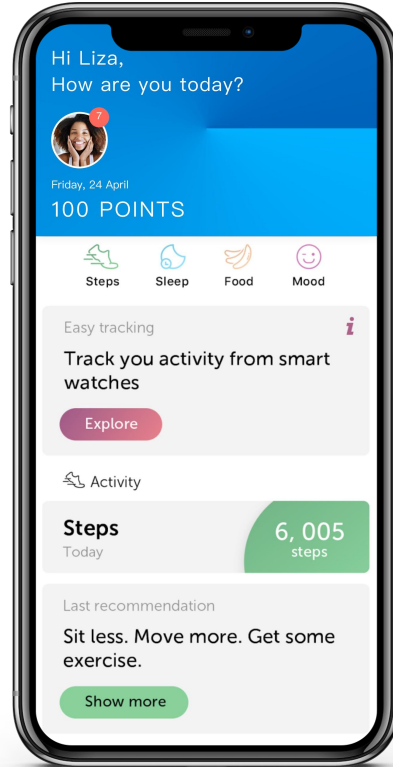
Hi Liza,
How are you today?

7

Friday, 24 April

100 POINTS

Steps
Sleep
Food
Mood

Easy tracking

i

Track you activity from smart watches

Explore

Activity

Steps
Today

6, 005
steps

Last recommendation

Sit less. Move more. Get some exercise.

Show more